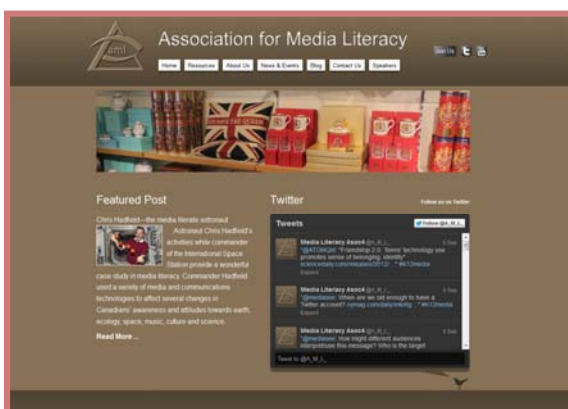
aml

Association for Media Literacy

Join Us

Home | Resources | About Us | News & Events | Blog | Contact Us | Speakers

Featured Post

Chris Hadfield—the media literate astronaut

Astronaut Chris Hadfield's activities while commander of the International Space Station provide a wonderful case study in media literacy. Commander Hadfield used a variety of media and communications technologies to affect several changes in Canadians' awareness and attitudes towards earth, ecology, space, music, culture and science.

Read More ...

Twitter

Follow us on Twitter

Tweets

Follow @A_M_L_

Media Literacy Assoc @A_M_L_ 6 Sep
"@ATOMOrg: "Friendship 2.0: 'Bonds' technology use promotes sense of belonging, identity" sciencedaily.com/releases/2013/... " #ML12media
Expand

Media Literacy Assoc @A_M_L_ 6 Sep
"@medialsee: When are we old enough to have a Twitter account? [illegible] " #ML12media
Expand

Media Literacy Assoc @A_M_L_ 6 Sep
"@medialsee: How might different audiences interpret/use this message? Who is the target
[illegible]

Tweet to @A_M_L_